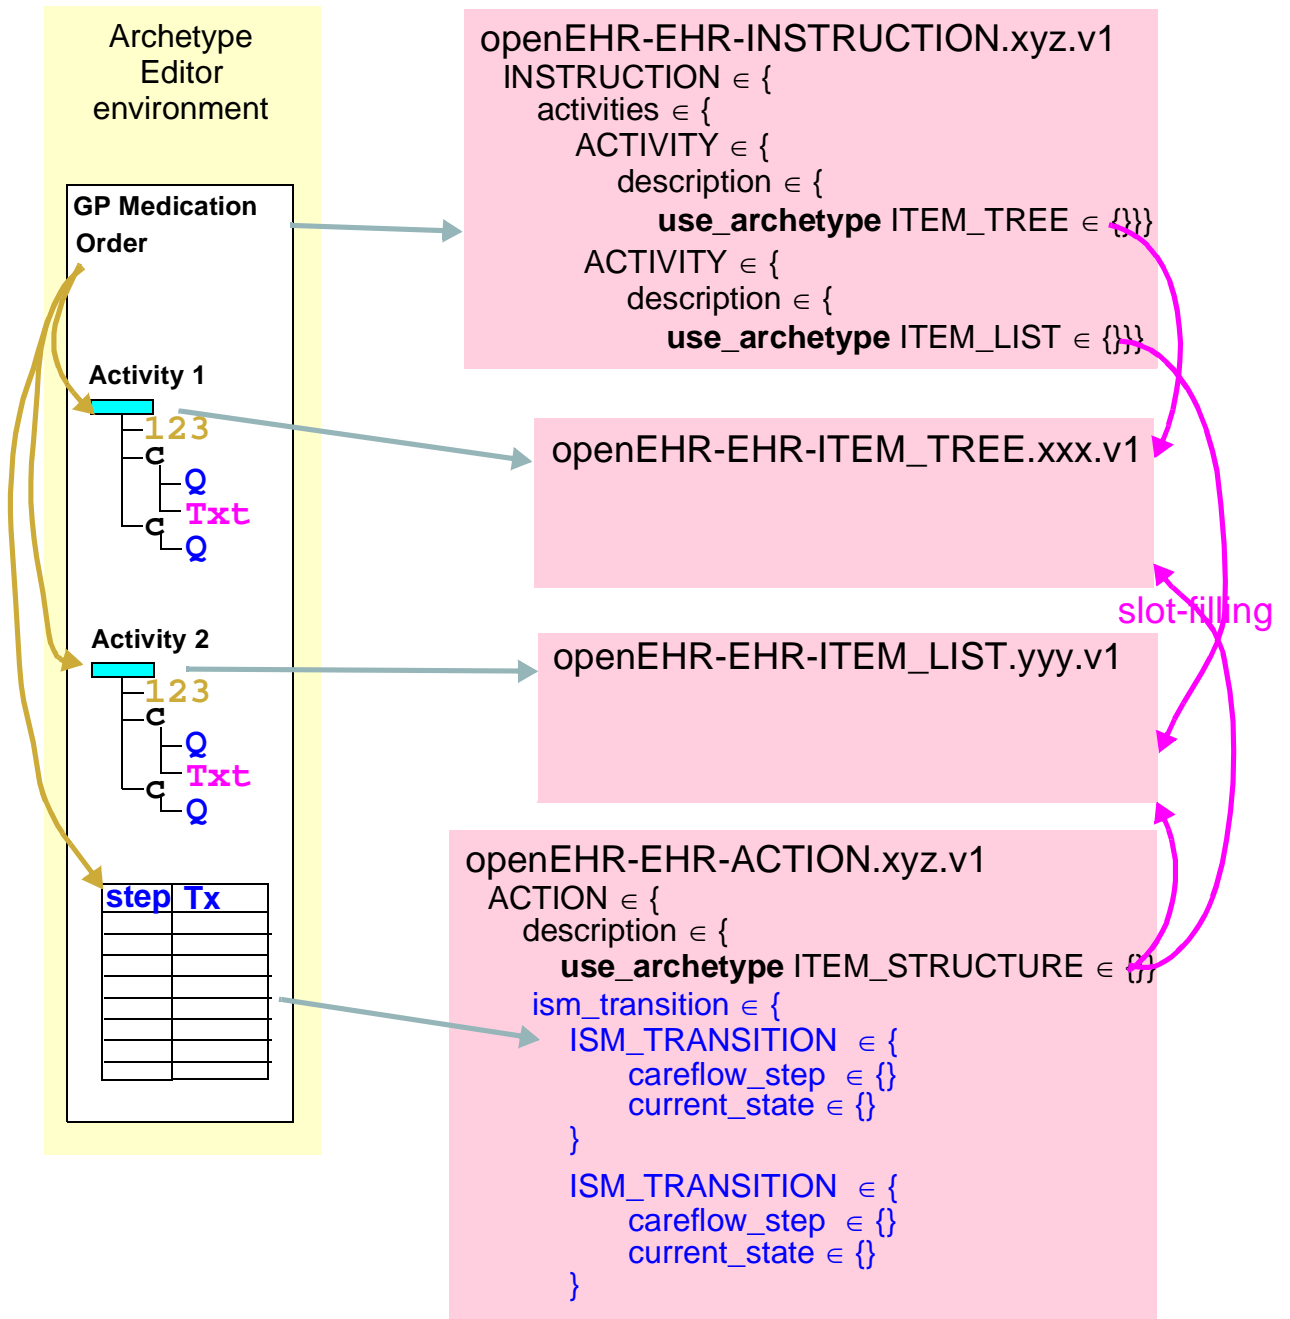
Archetype Editor environment

GP Medication Order

Activity 1

123
C
Q
Txt
C
Q

Activity 2

123
C
Q
Txt
C
Q

| step | Tx |
|---|---|
| | |
| | |
| | |
| | |
| | |
| | |
| | |

openEHR-EHR-INSTRUCTION.xyz.v1
INSTRUCTION $\in$ {
activities $\in$ {
ACTIVITY $\in$ {
description $\in$ {
**use_archetype** ITEM_TREE $\in$ {}}}
ACTIVITY $\in$ {
description $\in$ {
**use_archetype** ITEM_LIST $\in$ {}}}

openEHR-EHR-ITEM_TREE.xxx.v1

slot-filling

openEHR-EHR-ITEM_LIST.yyy.v1

openEHR-EHR-ACTION.xyz.v1
ACTION $\in$ {
description $\in$ {
**use_archetype** ITEM_STRUCTURE $\in$ {}}
ism_transition $\in$ {
ISM_TRANSITION $\in$ {
careflow_step $\in$ {}
current_state $\in$ {}
}
ISM_TRANSITION $\in$ {
careflow_step $\in$ {}
current_state $\in$ {}
}